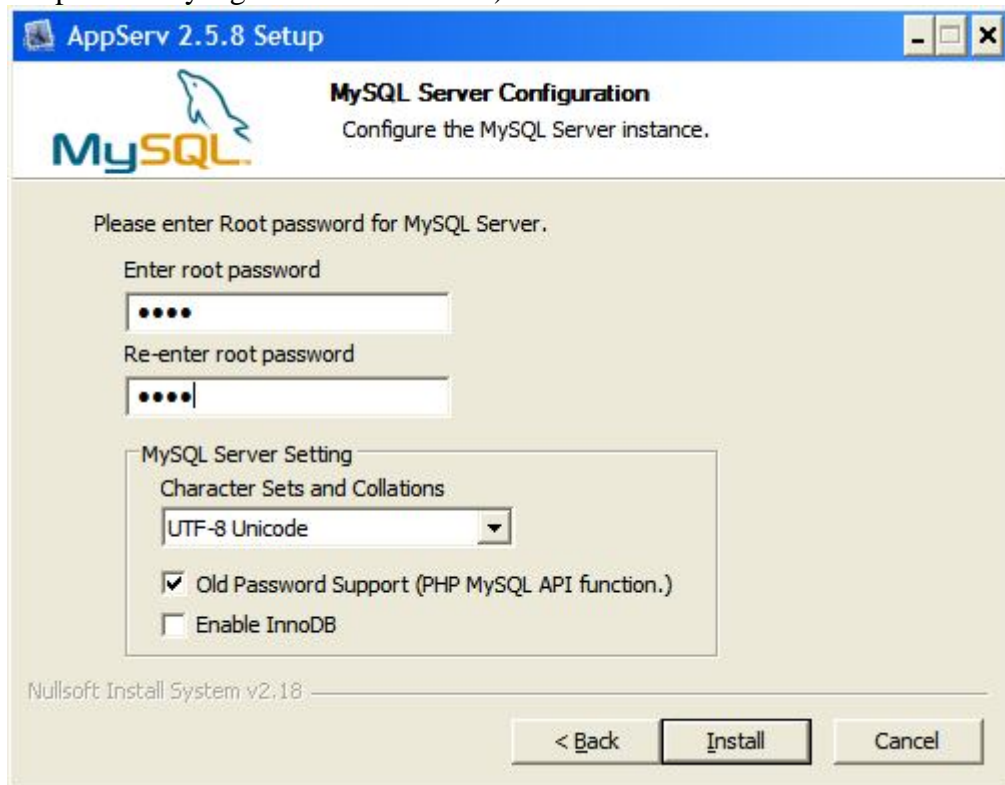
AppServ 2.5.8 Setup

MySQL

MySQL Server Configuration
Configure the MySQL Server instance.

Please enter Root password for MySQL Server.

Enter root password
••••
Re-enter root password
••••

MySQL Server Setting
Character Sets and Collations
UTF-8 Unicode
Old Password Support (PHP MySQL API function.)
Enable InnoDB

Nullsoft Install System v2.18

< Back
Install
Cancel